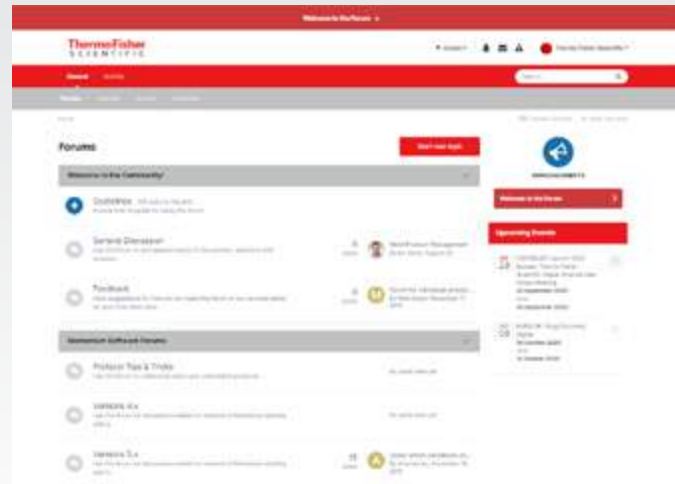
Welcome to the Forum

ThermoFisher SCIENTIFIC

Forums

Start new topic

Welcome to the Community!

Guidelines

General Discussion

Feedback

Upcoming Events

Welcome to the Forum

Chromeleon Software Forums

Protocol Tips & Tricks

Version 6.x

Version 7.x